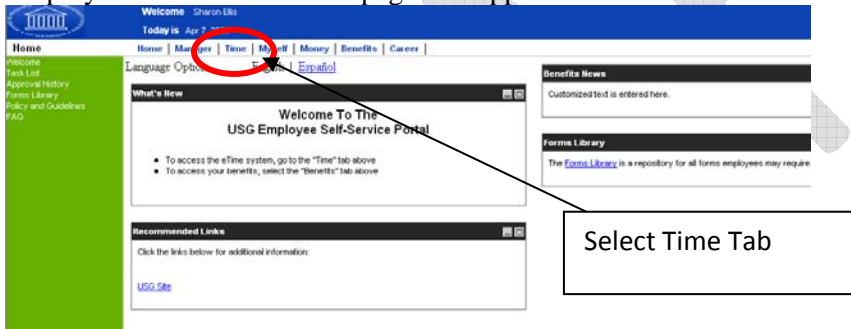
Welcome Sharon Ellis

Today is Apr 7, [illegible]

Home

Home | Manager | Time | Myself | Money | Benefits | Career |

Welcome
Task List
Approval History
Forms Library
Policy and Guidelines
FAQ

Language Options: English | Español

What's New

Welcome To The
USG Employee Self-Service Portal

- To access the eTime system, go to the "Time" tab above
- To access your benefits, select the "Benefits" tab above

Recommended Links

Click the links below for additional information:

USG Site

Benefits News

Customized text is entered here.

Forms Library

The Forms Library is a repository for all forms employees may require

Select Time Tab